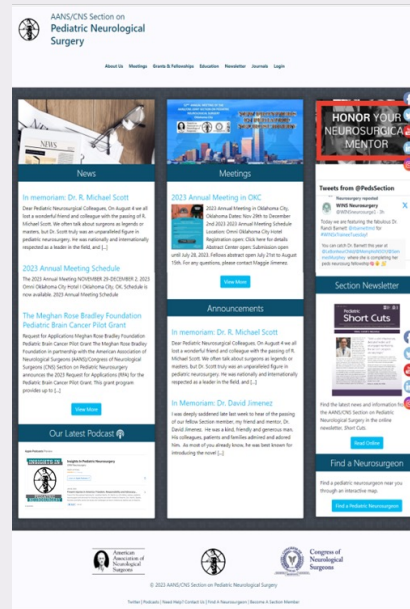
AANS/CNS Section on
Pediatric Neurological Surgery

About Us Meetings Grants & Fellowships Education Newsletter Journals Login

News

In memoriam: Dr. R. Michael Scott

Dear Pediatric Neurosurgical Colleagues, On August 4 we all lost a wonderful friend and colleague with the passing of R. Michael Scott. We often talk about surgeons as legends or masters, but Dr. Scott truly was an unparalleled figure in pediatric neurosurgery. He was nationally and internationally respected as a leader in the field, and [...]

2023 Annual Meeting Schedule

The 2023 Annual Meeting NOVEMBER 29-DECEMBER 2, 2023 Omni Oklahoma City Hotel I Oklahoma City, OK. Schedule is now available. 2023 Annual Meeting Schedule

The Meghan Rose Bradley Foundation Pediatric Brain Cancer Pilot Grant

Request for Applications Meghan Rose Bradley Foundation Pediatric Brain Cancer Pilot Grant The Meghan Rose Bradley Foundation in partnership with the American Association of Neurological Surgeons (AANS)/Congress of Neurological Surgeons (CNS) Section on Pediatric Neurosurgery announces the 2023 Request for Applications (RFA) for the Pediatric Brain Cancer Pilot Grant. This grant program provides up to [...]

View More

Our Latest Podcast

Insights in Pediatric Neurosurgery

Meetings

2023 Annual Meeting in OKC

2023 Annual Meeting in Oklahoma City, Oklahoma Dates: Nov 29th to December 2nd 2023 Location: Omni Oklahoma City Hotel Registration open: Click here for details Abstract Center open: Submission open until July 28, 2023. Fellows abstract open July 21st to August 15th. For any questions, please contact Maggie Jimenez.

View More

Announcements

In memoriam: Dr. R. Michael Scott

Dear Pediatric Neurosurgical Colleagues, On August 4 we all lost a wonderful friend and colleague with the passing of R. Michael Scott. We often talk about surgeons as legends or masters, but Dr. Scott truly was an unparalleled figure in pediatric neurosurgery. He was nationally and internationally respected as a leader in the field, and [...]

In Memoriam: Dr. David Jimenez

I was deeply saddened late last week to hear of the passing of our fellow Section member, my friend and mentor, Dr. David Jimenez. He was a kind, friendly and generous man. His colleagues, patients and families admired and adored him. As most of you already know, he was best known for introducing the novel [...]

HONOR YOUR NEUROSURGICAL MENTOR

Tweets from @PedsSection

Neurosurgery reposted
WINS Neurosurgery
@WINSneurosurgery

Today we are featuring the fabulous Dr. Randi Barrett
You can catch Dr. Barrett this year at ... pediatric neurosurg Wednesday

Section Newsletter

Pediatric Short Cuts

Find the latest news and information for the AANS/CNS Section on Pediatric Neurological Surgery in the online newsletter, Short Cuts.

Read Online

Find a Neurosurgeon

Find a pediatric neurosurgeon near you through an interactive map.

Find a Pediatric Neurosurgeon

American Association of Neurological Surgeons

Congress of Neurological Surgeons

© 2023 AANS/CNS Section on Pediatric Neurological Surgery

Twitter | Podcasts | Need Help? Contact Us | Find A Neurosurgeon | Become A Section Member